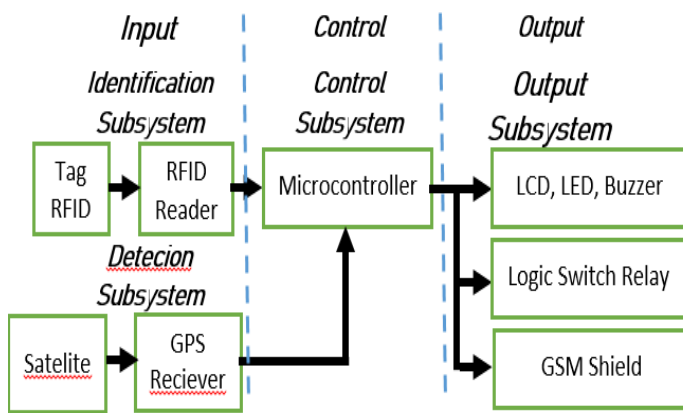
Input

Identification Subsystem

Tag RFID

RFID Reader

Detecion Subsystem

Satelite

GPS Reciever

Control

Control Subsystem

Microcontroller

Output

Output Subsystem

LCD, LED, Buzzer

Logic Switch Relay

GSM Shield